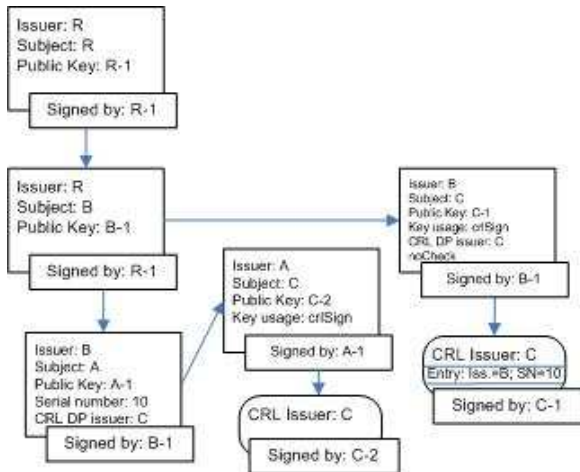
Issuer: R
Subject: R
Public Key: R-1

Signed by: R-1

Issuer: R
Subject: B
Public Key: B-1

Signed by: R-1

Issuer: B
Subject: C
Public Key: C-1
Key usage: crlSign
CRL DP issuer: C
noCheck

Signed by: B-1

Issuer: A
Subject: C
Public Key: C-2
Key usage: crlSign

Signed by: A-1

CRL Issuer: C
Entry: Iss.=B; SN=10

Signed by: C-1

Issuer: B
Subject: A
Public Key: A-1
Serial number: 10
CRL DP issuer: C

Signed by: B-1

CRL Issuer: C

Signed by: C-2